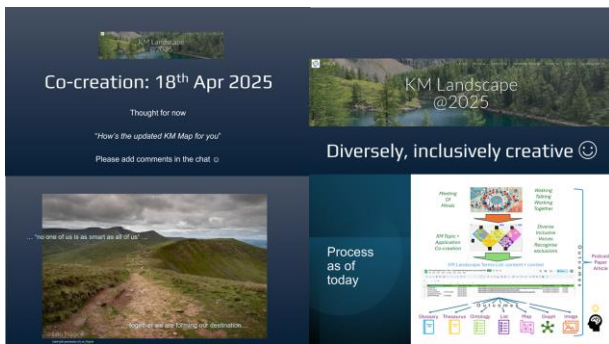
KM Landscape

Co-creation: 18$^{th}$ Apr 2025

Thought for now

"How's the updated KM Map for you"

Please add comments in the chat ☺

KM Landscape @2025

Diversely, inclusively creative ☺

... "no one of us is as smart as all of us" ...

together we are forming our destination

Process as of today

Meeting Of Minds

Working Talking Walking Together

KM Topic + Application Co-creation

Diverse Inclusive Voices Recognise Inclusion

KM Landscape forms on common content

Outcomes

Glossary Thesaurus Ontology List Map Graph Image

Podcast Paper Article